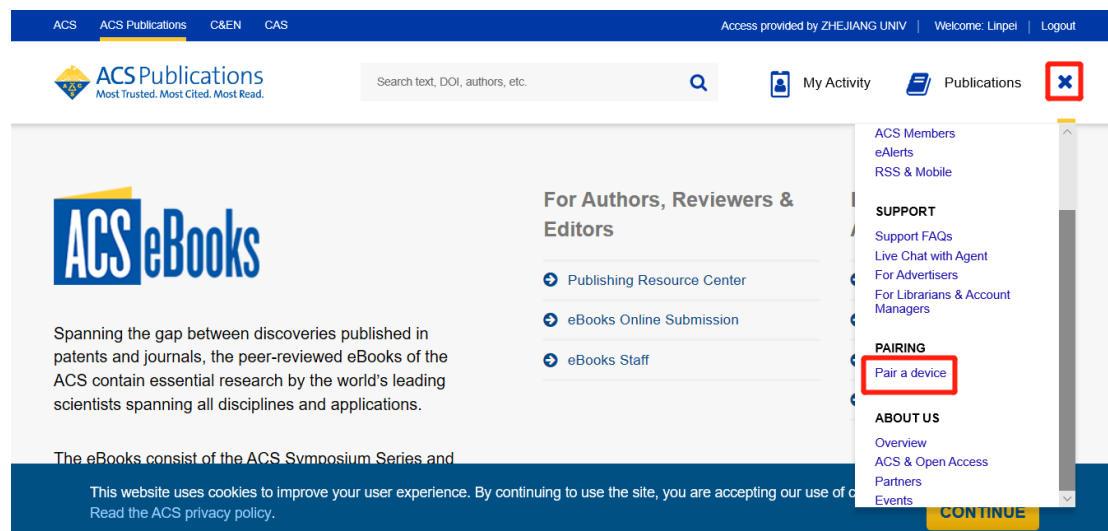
ACS ACS Publications C&EN CAS

Access provided by ZHEJIANG UNIV | Welcome: Linpei | Logout

ACS Publications
Most Trusted. Most Cited. Most Read.

Search text, DOI, authors, etc.

My Activity

Publications

ACS Members
eAlerts
RSS & Mobile

SUPPORT
Support FAQs
Live Chat with Agent
For Advertisers
For Librarians & Account Managers

PAIRING
Pair a device

ABOUT US
Overview
ACS & Open Access
Partners
Events

ACS eBooks

Spanning the gap between discoveries published in patents and journals, the peer-reviewed eBooks of the ACS contain essential research by the world's leading scientists spanning all disciplines and applications.

The eBooks consist of the ACS Symposium Series and

For Authors, Reviewers & Editors

Publishing Resource Center

eBooks Online Submission

eBooks Staff

This website uses cookies to improve your user experience. By continuing to use the site, you are accepting our use of c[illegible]
Read the ACS privacy policy.

CONTINUE